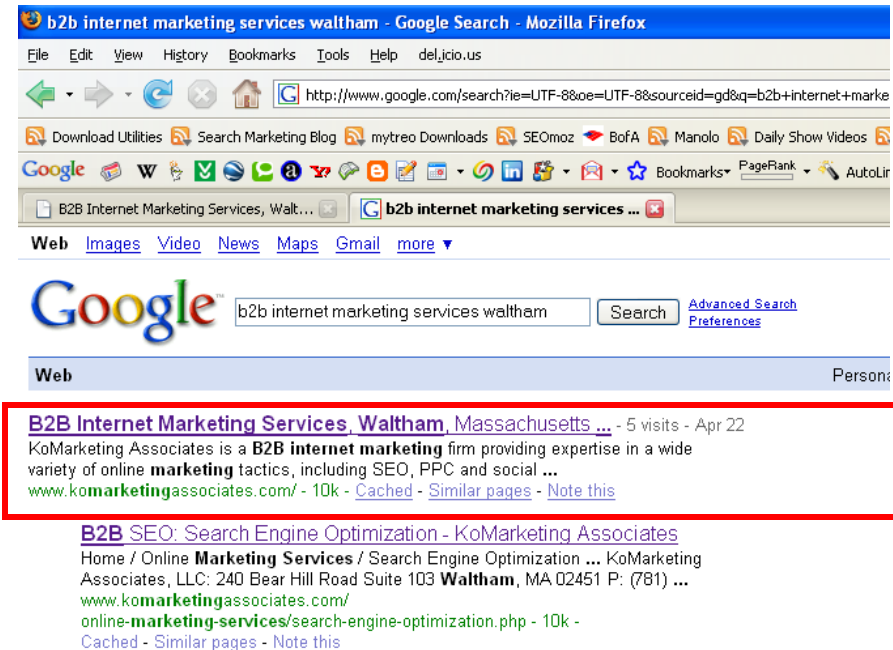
b2b internet marketing services waltham - Google Search - Mozilla Firefox

File Edit View History Bookmarks Tools Help del.icio.us

http://www.google.com/search?ie=UTF-8&oe=UTF-8&sourceid=gd&q=b2b+internet+marke

Download Utilities Search Marketing Blog mytreo Downloads SEOmoz BofA Manolo Daily Show Videos

Google W Bookmarks PageRank AutoLi

B2B Internet Marketing Services, Walt... b2b internet marketing services ...

Web Images Video News Maps Gmail more ▼

Google b2b internet marketing services waltham Search Advanced Search Preferences

Web Persona

B2B Internet Marketing Services, Waltham, Massachusetts ... - 5 visits - Apr 22
KoMarketing Associates is a B2B internet marketing firm providing expertise in a wide variety of online marketing tactics, including SEO, PPC and social ...
www.komarketingassociates.com/ - 10k - Cached - Similar pages - Note this

B2B SEO: Search Engine Optimization - KoMarketing Associates
Home / Online Marketing Services / Search Engine Optimization ... KoMarketing Associates, LLC: 240 Bear Hill Road Suite 103 Waltham, MA 02451 P: (781) ...
www.komarketingassociates.com/
online-marketing-services/search-engine-optimization.php - 10k -
Cached - Similar pages - Note this